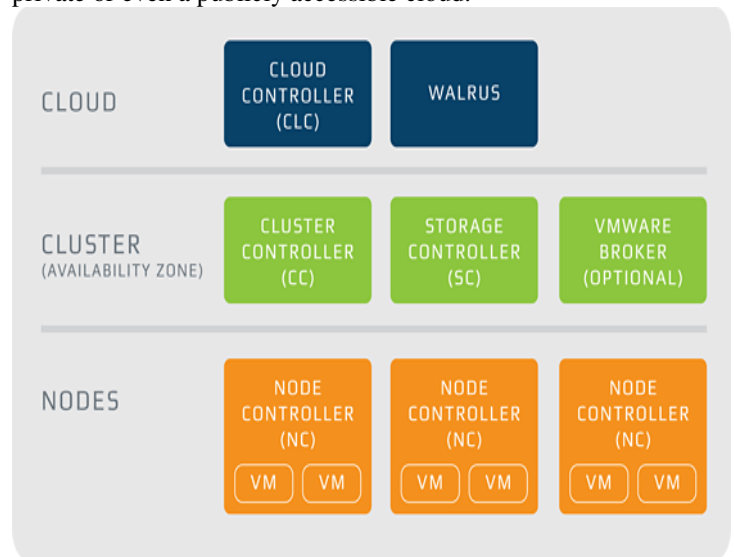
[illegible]

CLOUD

CLOUD CONTROLLER (CLC)

WALRUS

CLUSTER (AVAILABILITY ZONE)

CLUSTER CONTROLLER (CC)

STORAGE CONTROLLER (SC)

VMWARE BROKER (OPTIONAL)

NODES

NODE CONTROLLER (NC)

VM VM

NODE CONTROLLER (NC)

VM VM

NODE CONTROLLER (NC)

VM VM